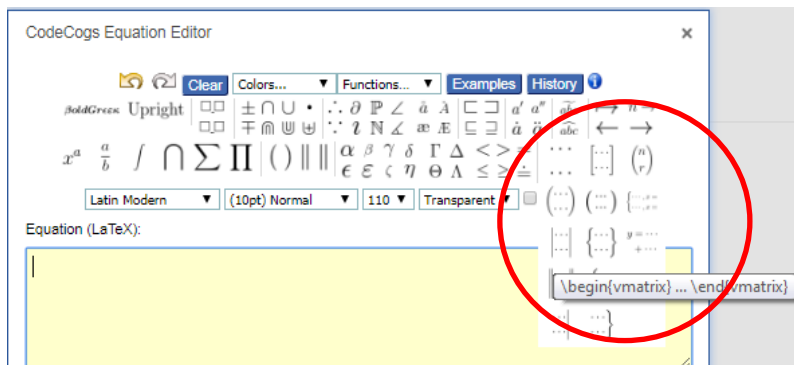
CodeCogs Equation Editor ×

Clear Colors... ▼ Functions... ▼ Examples History

BoldGreek Upright

$x^a$ $\frac{a}{b}$ $\int$ $\bigcap$ $\sum$ $\prod$ ( ) ‖ ‖ $\alpha$ $\beta$ $\gamma$ $\delta$ $\Gamma$ $\Delta$ < > $\epsilon$ $\varepsilon$ $\zeta$ $\eta$ $\Theta$ $\Lambda$ ≤ ≥

Latin Modern ▼ (10pt) Normal ▼ 110 ▼ Transparent ▼

Equation (LaTeX):

\begin{vmatrix} ... \end{vmatrix}